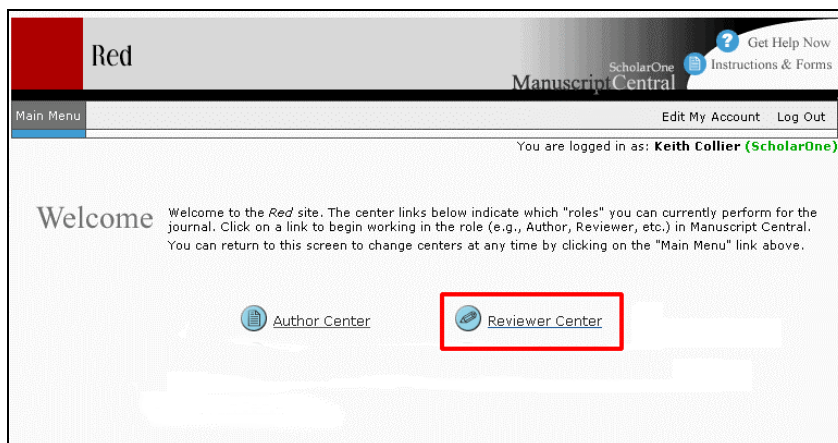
Red

ScholarOne Manuscript Central

Get Help Now
Instructions & Forms

Main Menu

Edit My Account Log Out

You are logged in as: Keith Collier (ScholarOne)

Welcome

Welcome to the Red site. The center links below indicate which "roles" you can currently perform for the journal. Click on a link to begin working in the role (e.g., Author, Reviewer, etc.) in Manuscript Central. You can return to this screen to change centers at any time by clicking on the "Main Menu" link above.

Author Center

Reviewer Center